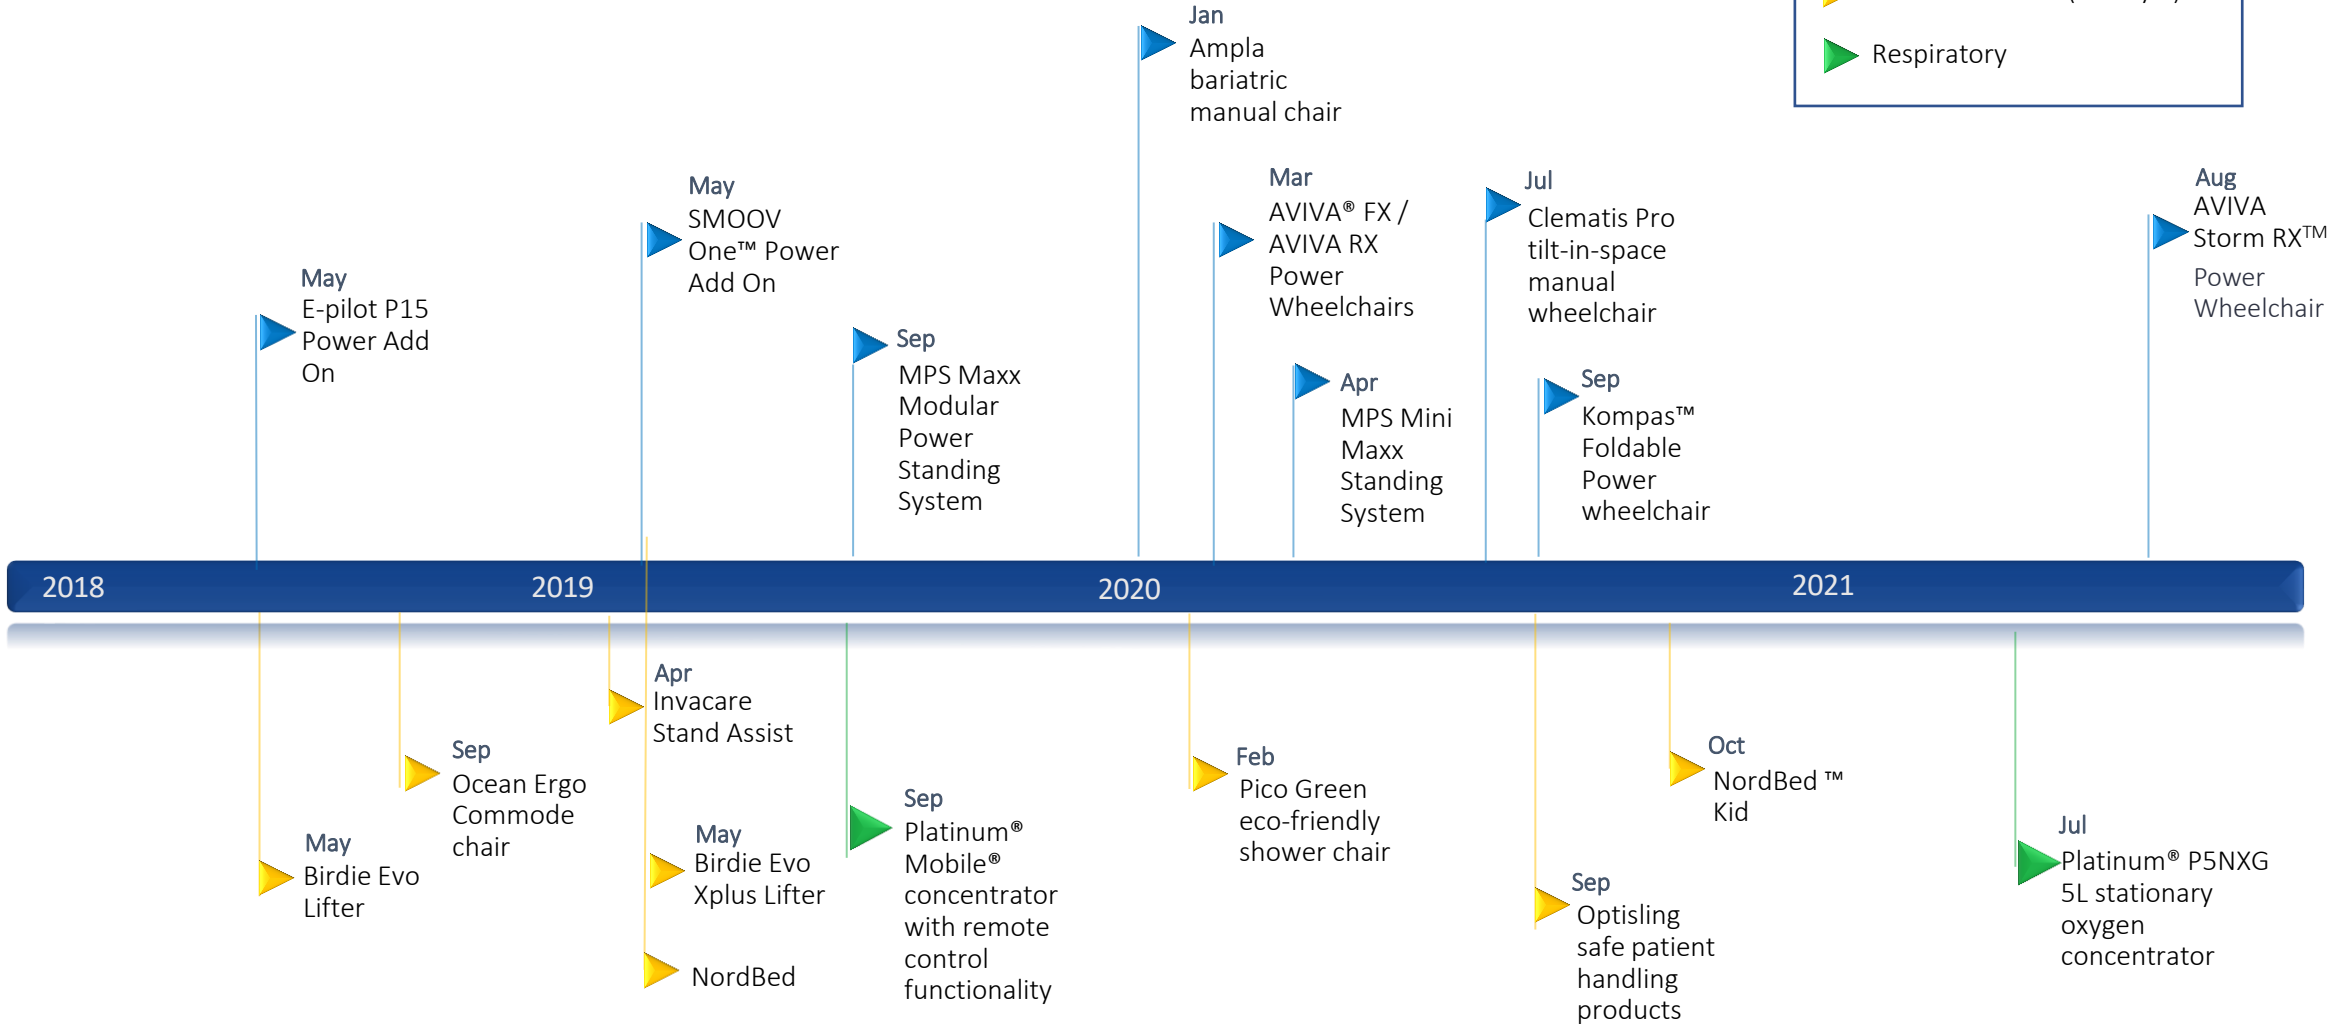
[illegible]

Respiratory

Jan
Ampla bariatric manual chair

May
SMOOV One™ Power Add On

May
E-pilot P15 Power Add On

Sep
MPS Maxx Modular Power Standing System

Mar
AVIVA® FX / AVIVA RX Power Wheelchairs

Apr
MPS Mini Maxx Standing System

Jul
Clematis Pro tilt-in-space manual wheelchair

Sep
Kompas™ Foldable Power wheelchair

Aug
AVIVA Storm RX™ Power Wheelchair

2018 2019 2020 2021

May
Birdie Evo Lifter

Sep
Ocean Ergo Commode chair

Apr
Invacare Stand Assist

May
Birdie Evo Xplus Lifter

NordBed

Sep
Platinum® Mobile® concentrator with remote control functionality

Feb
Pico Green eco-friendly shower chair

Sep
Optisling safe patient handling products

Oct
NordBed ™ Kid

Jul
Platinum® P5NXG 5L stationary oxygen concentrator